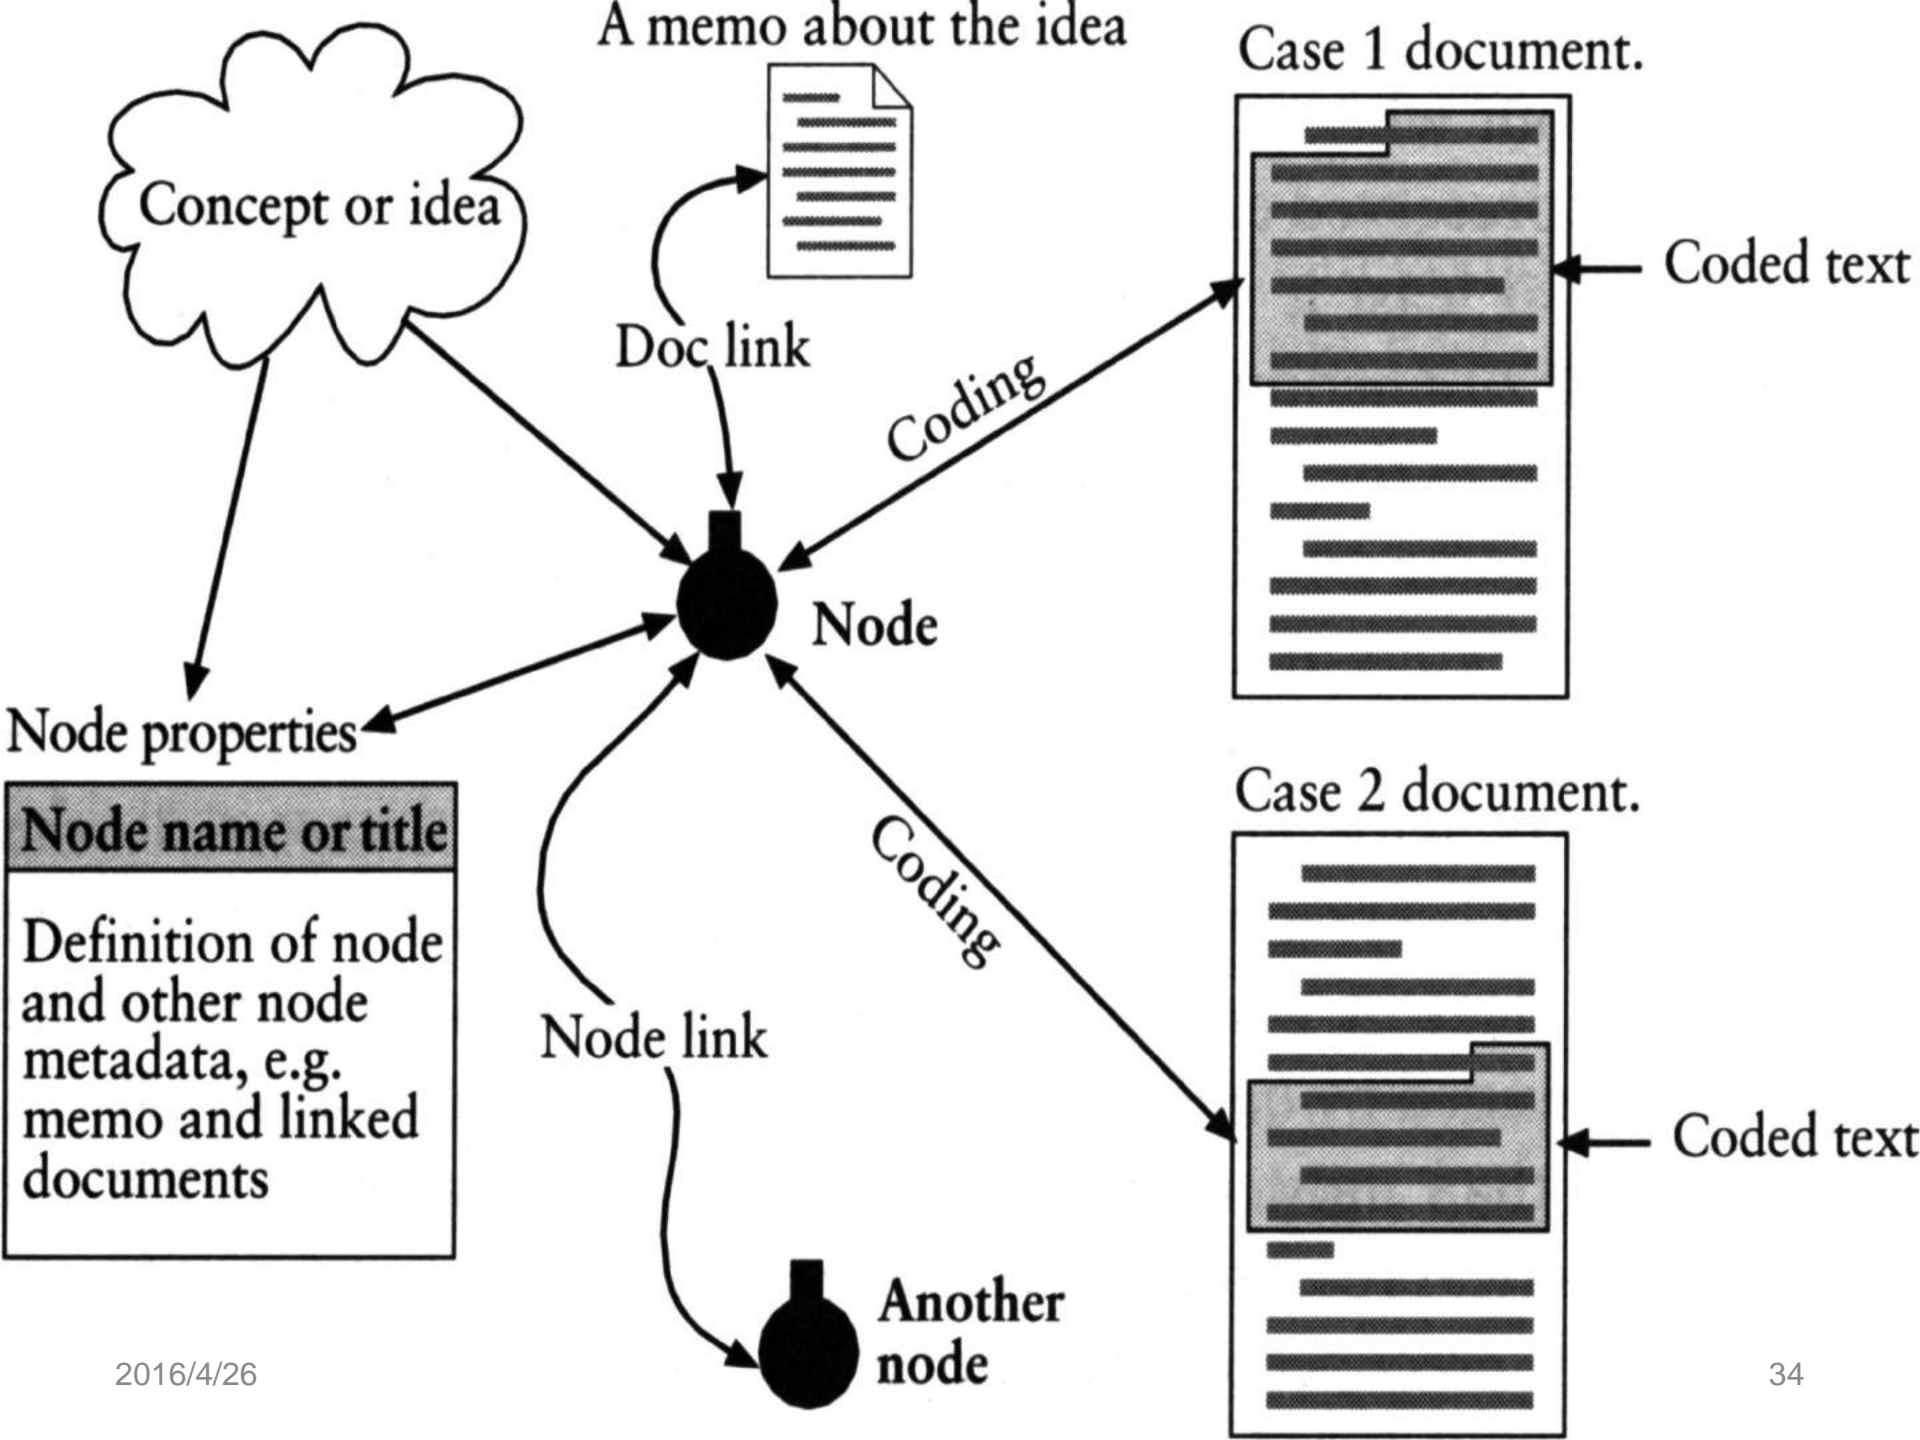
A memo about the idea

Case 1 document.

Concept or idea

Coded text

Doc link

Coding

Node

Node properties

Node name or title

Definition of node and other node metadata, e.g. memo and linked documents

Case 2 document.

Coding

Node link

Coded text

Another node

2016/4/26

34